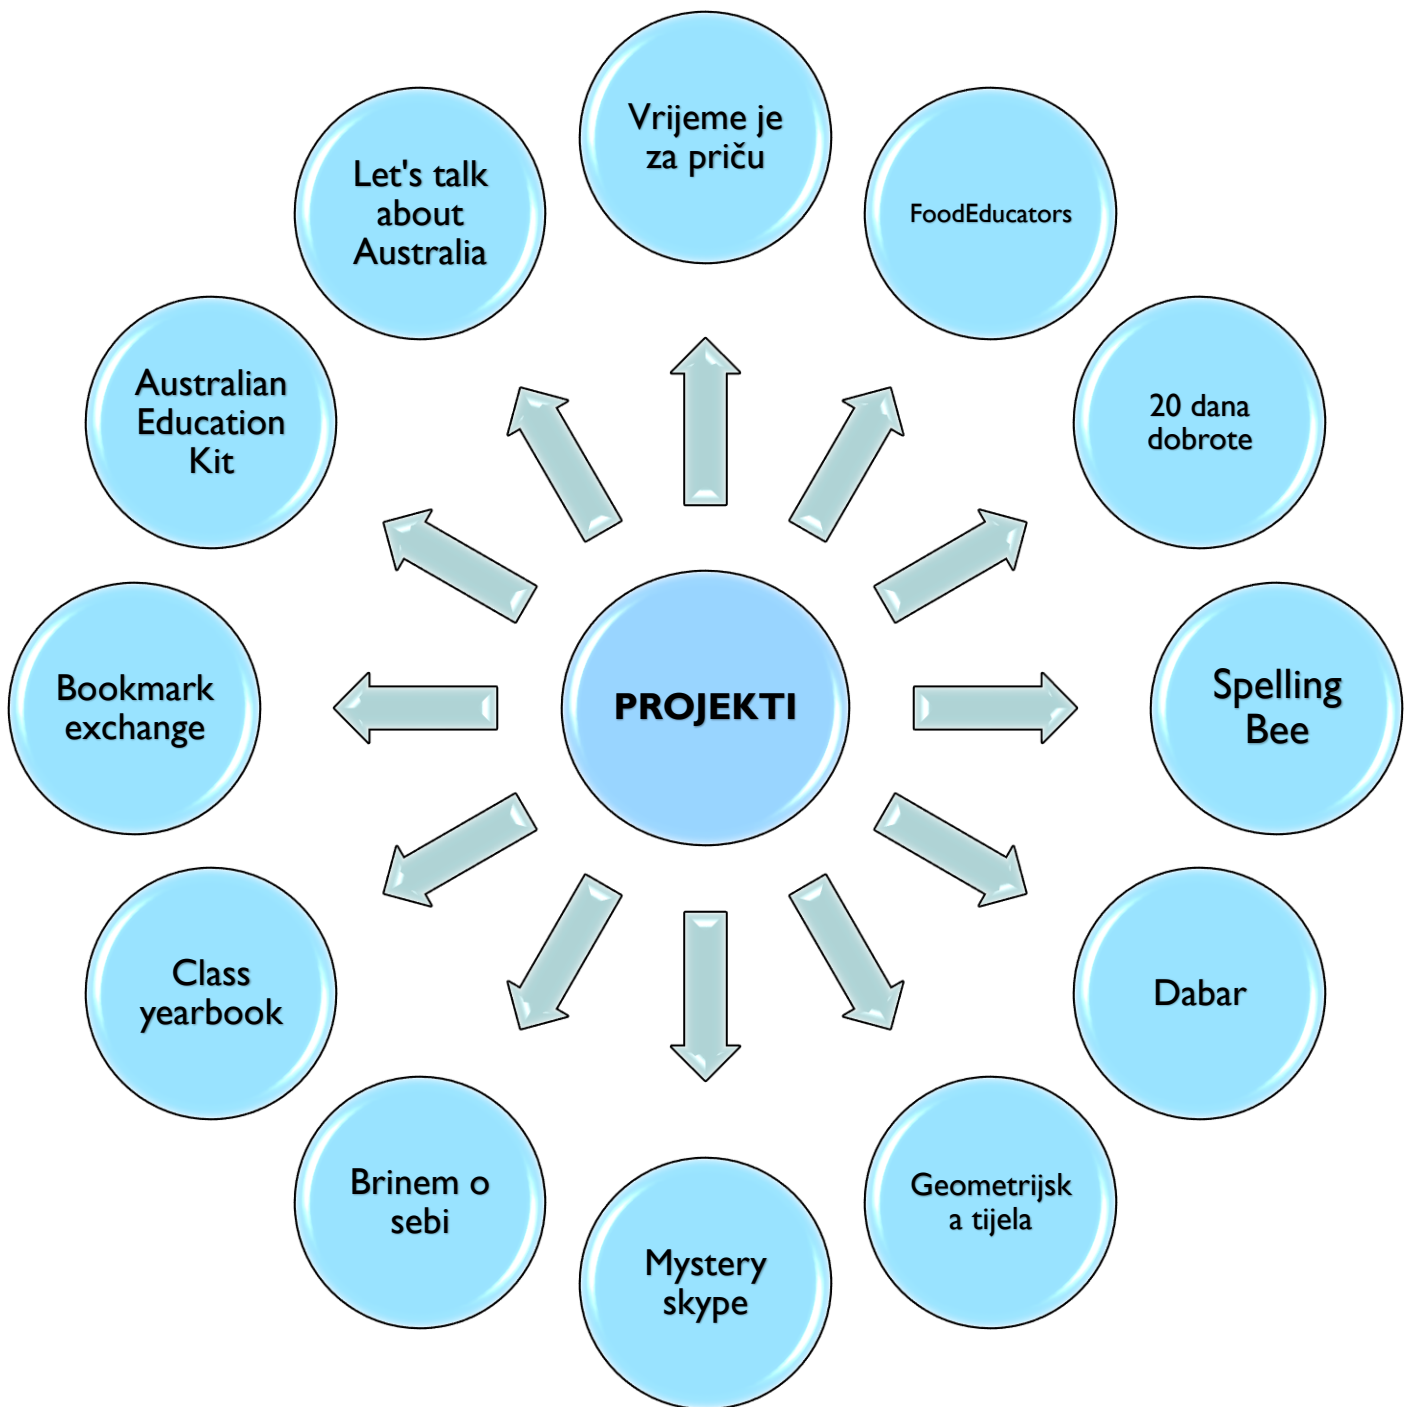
PROJEKTI

Vrijeme je za priču

FoodEducators

20 dana dobrote

Spelling Bee

Dabar

Geometrijsk a tijela

Mystery skype

Brinem o sebi

Class yearbook

Bookmark exchange

Australian Education Kit

Let's talk about Australia